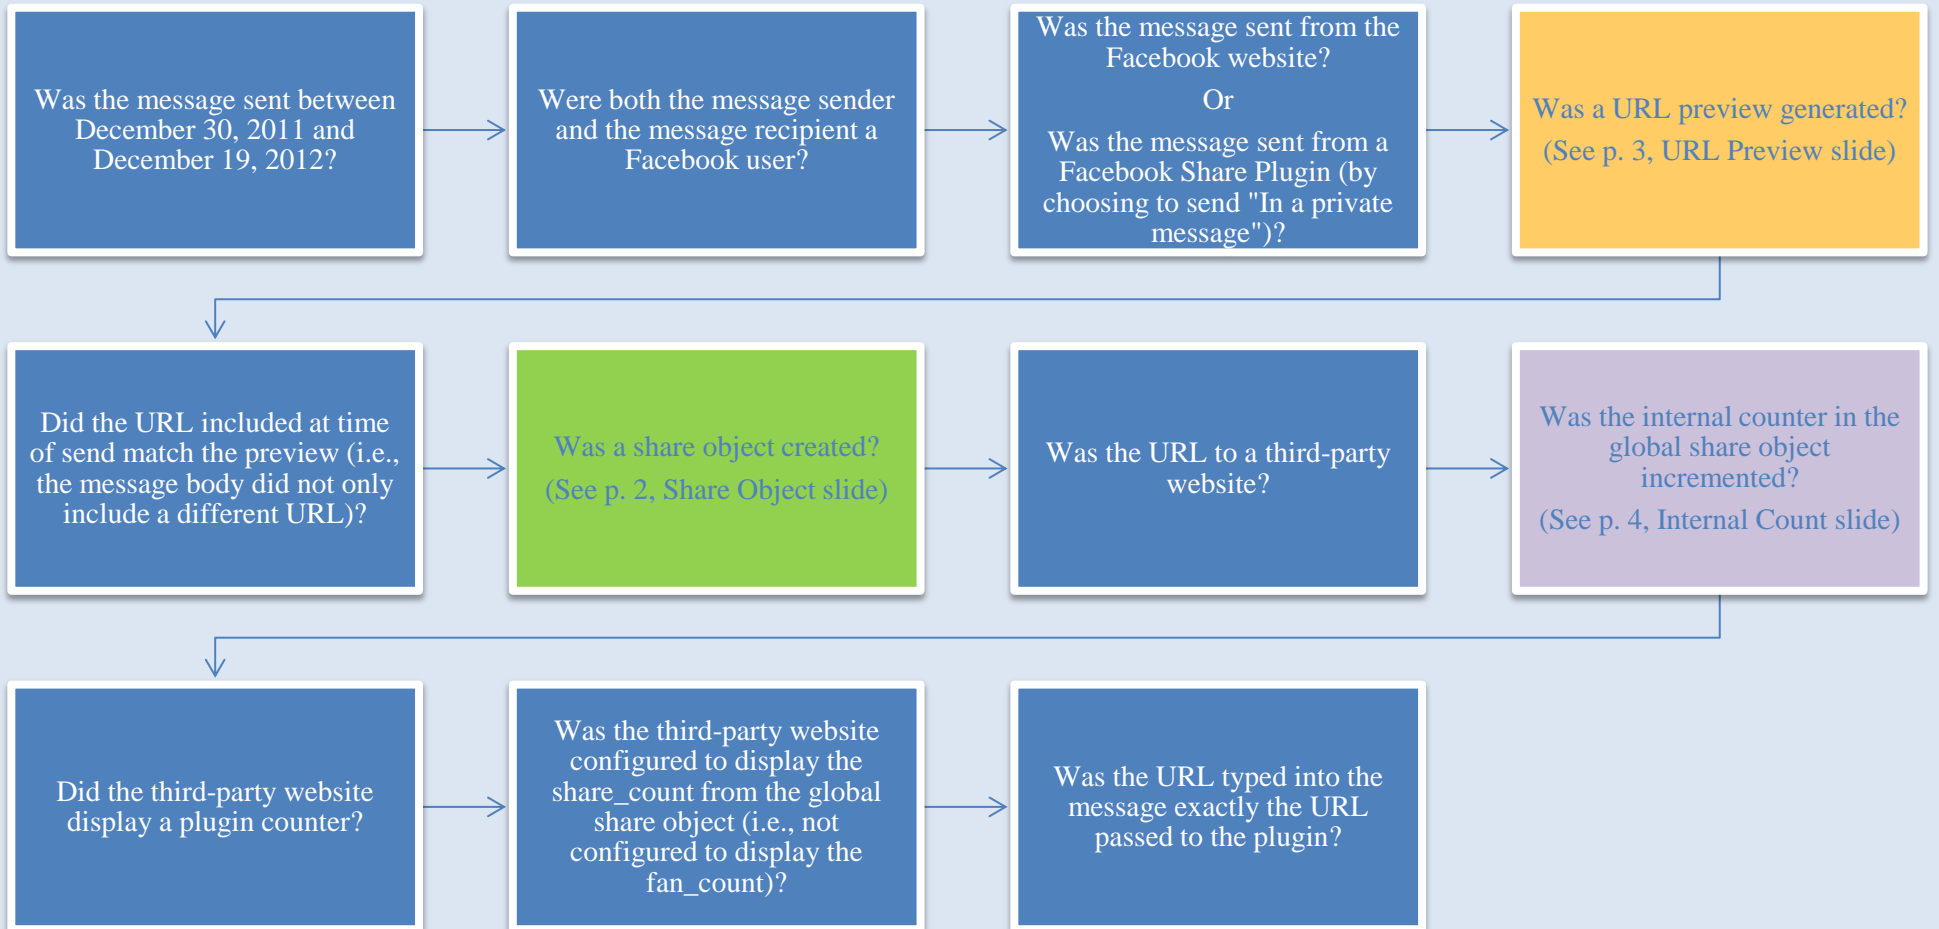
Was the message sent between December 30, 2011 and December 19, 2012?

Were both the message sender and the message recipient a Facebook user?

Was the message sent from the Facebook website?

Or

Was the message sent from a Facebook Share Plugin (by choosing to send "In a private message")?

Was a URL preview generated?

(See p. 3, URL Preview slide)

Did the URL included at time of send match the preview (i.e., the message body did not only include a different URL)?

Was a share object created?

(See p. 2, Share Object slide)

Was the URL to a third-party website?

Was the internal counter in the global share object incremented?

(See p. 4, Internal Count slide)

Did the third-party website display a plugin counter?

Was the third-party website configured to display the share_count from the global share object (i.e., not configured to display the fan_count)?

Was the URL typed into the message exactly the URL passed to the plugin?